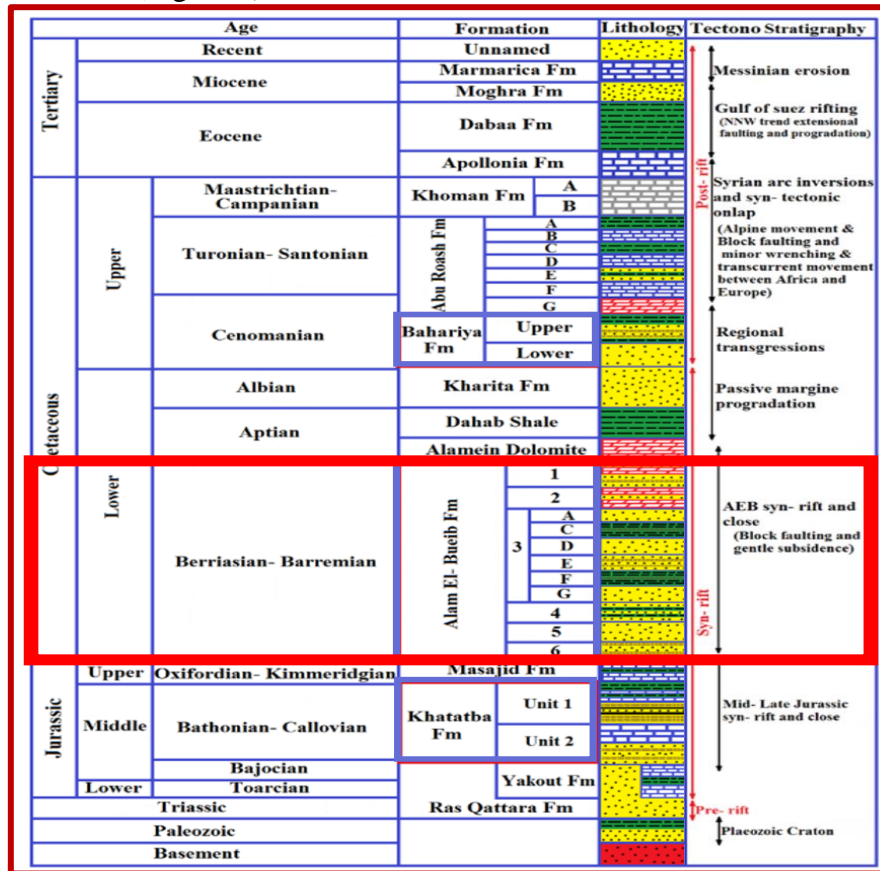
| Age | | | Formation | | Lithology | Tectono Stratigraphy |
|---|---|---|---|---|---|---|
| Tertiary | Recent | | Unnamed | | | Messinian erosion |
| | Miocene | | Marmarica Fm | | | |
| | | | Moghra Fm | | | Gulf of suez rifting (NNW trend extensional faulting and progradation) |
| | Eocene | | Dabaa Fm | | | |
| | | | Apollonia Fm | | | |
| Cretaceous | Upper | Maastrichtian- Campanian | Khoman Fm | A | | Syrian arc inversions and syn- tectonic onlap (Alpine movement & Block faulting and minor wrenching & transcurrent movement between Africa and Europe) |
| | | | | B | | |
| | | Turonian- Santonian | Abu Roash Fm | A | | |
| | | | | B | | |
| | | | | C | | |
| | | | | D | | |
| | | | | E | | |
| | | | | F | | |
| | | | | G | | |
| | | Cenomanian | Bahariya Fm | Upper | | Regional transgressions |
| | | | | Lower | | |
| | | Albian | Kharita Fm | | | Passive margine progradation |
| | | Aptian | Dahab Shale | | | |
| | | | Alamein Dolomite | | | |
| | Lower | Berriasian- Barremian | Alam El- Bueib Fm | 1 | | AEB syn- rift and close (Block faulting and gentle subsidence) |
| | | | | 2 | | |
| | | | | 3 A | | |
| | | | | 3 C | | |
| | | | | 3 D | | |
| | | | | 3 E | | |
| | | | | 3 F | | |
| | | | | 3 G | | |
| | | | | 4 | | |
| | | | | 5 | | |
| | | | | 6 | | |
| Jurassic | Upper | Oxifordian- Kimmeridgian | Masajid Fm | | | Mid- Late Jurassic syn- rift and close |
| | Middle | Bathonian- Callovian | Khatatba Fm | Unit 1 | | |
| | | | | Unit 2 | | |
| | | Bajocian | | | | |
| | Lower | Toarcian | Yakout Fm | | | |
| Triassic | | | Ras Qattara Fm | | | |
| Paleozoic | | | | | | Plaeozoic Craton |
| Basement | | | | | | |

Post- rift
Syn- rift
Pre- rift